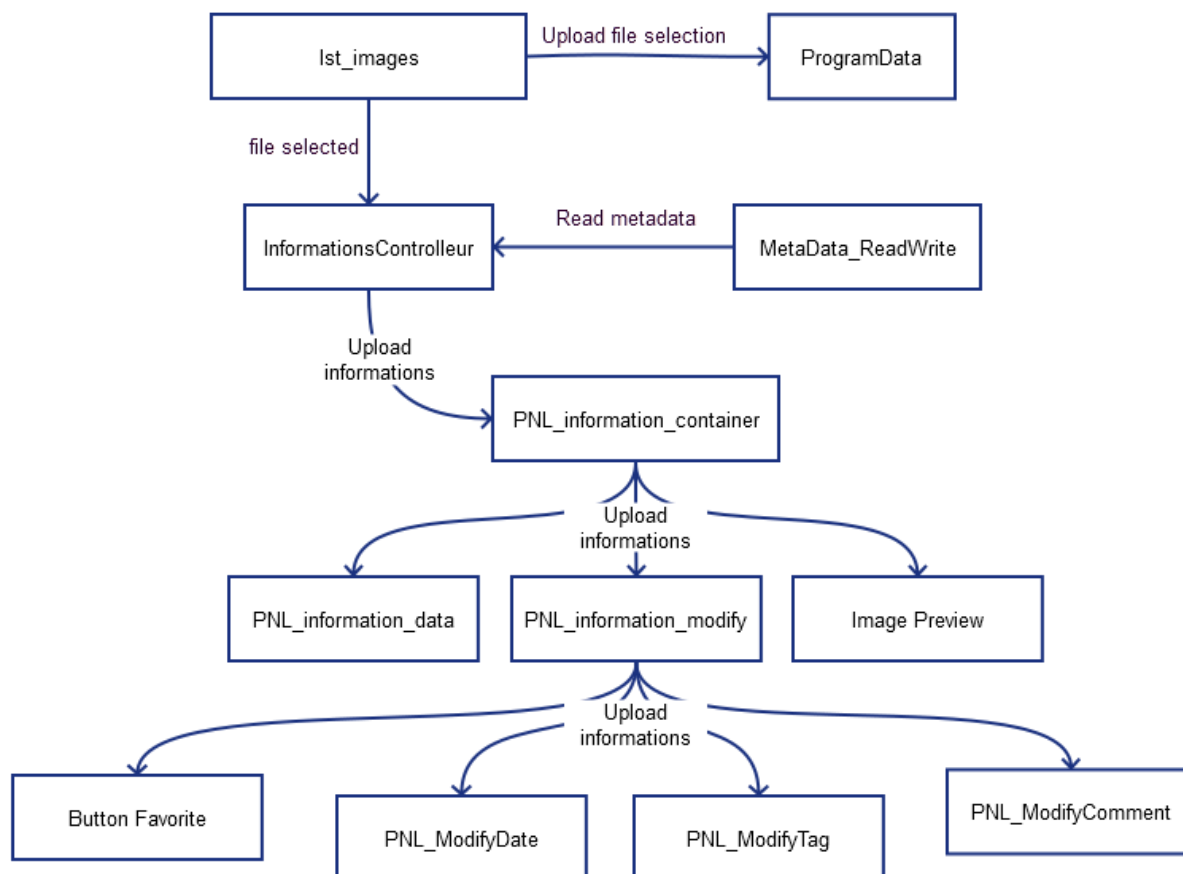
lst_images

Upload file selection

ProgramData

file selected

InformationsControlleur

Read metadata

MetaData_ReadWrite

Upload informations

PNL_information_container

Upload informations

PNL_information_data

PNL_information_modify

Image Preview

Upload informations

Button Favorite

PNL_ModifyDate

PNL_ModifyTag

PNL_ModifyComment